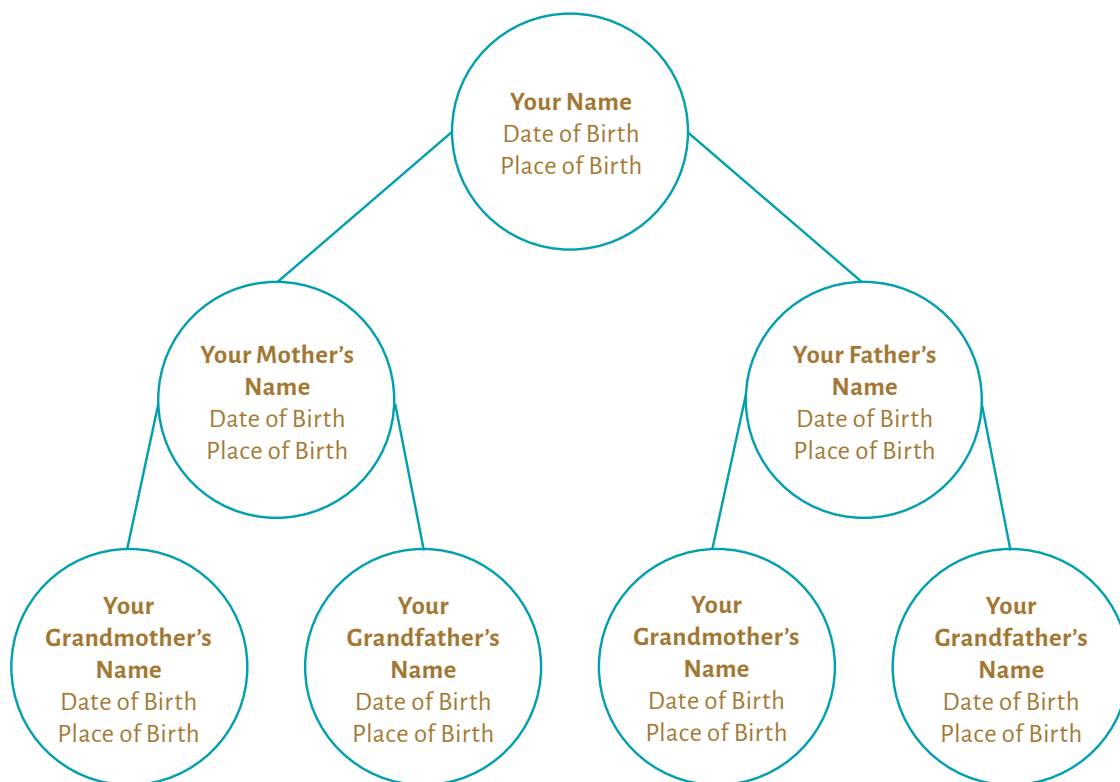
**Your Name**
Date of Birth
Place of Birth

**Your Mother's Name**
Date of Birth
Place of Birth

**Your Father's Name**
Date of Birth
Place of Birth

**Your Grandmother's Name**
Date of Birth
Place of Birth

**Your Grandfather's Name**
Date of Birth
Place of Birth

**Your Grandmother's Name**
Date of Birth
Place of Birth

**Your Grandfather's Name**
Date of Birth
Place of Birth